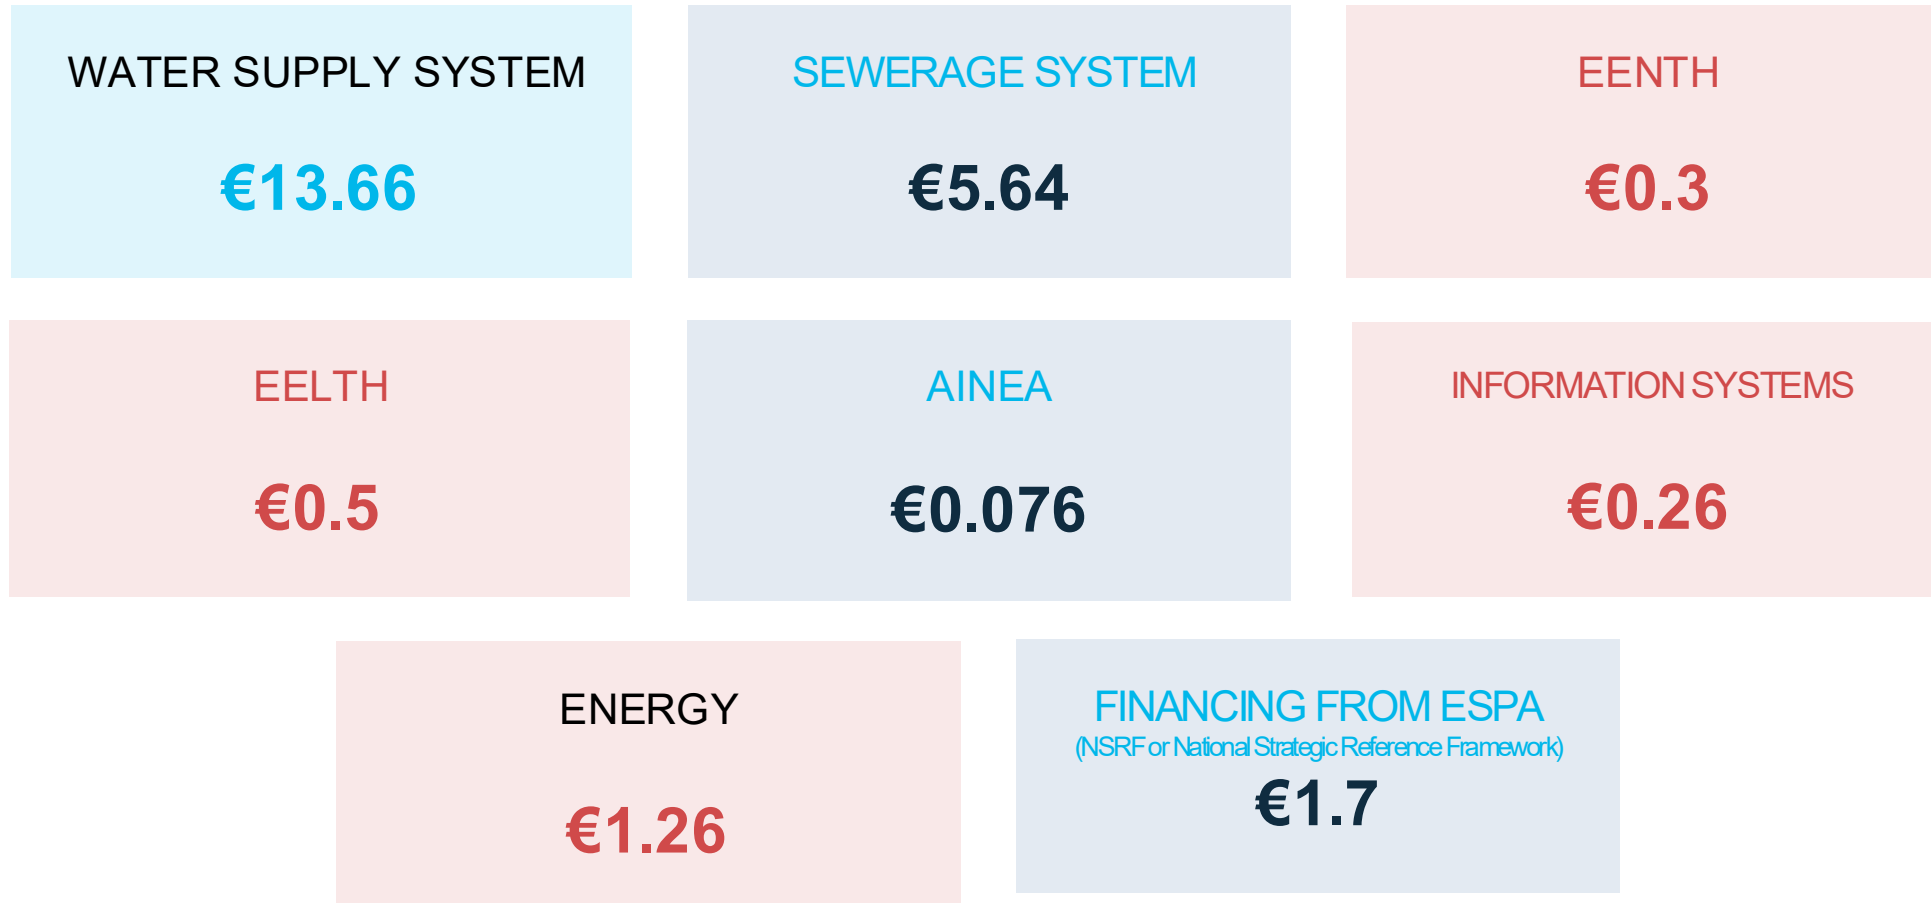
WATER SUPPLY SYSTEM

€13.66

SEWERAGE SYSTEM

€5.64

EENTH

€0.3

EELTH

€0.5

AINEA

€0.076

INFORMATION SYSTEMS

€0.26

ENERGY

€1.26

FINANCING FROM ESPA
(NSRF or National Strategic Reference Framework)

€1.7